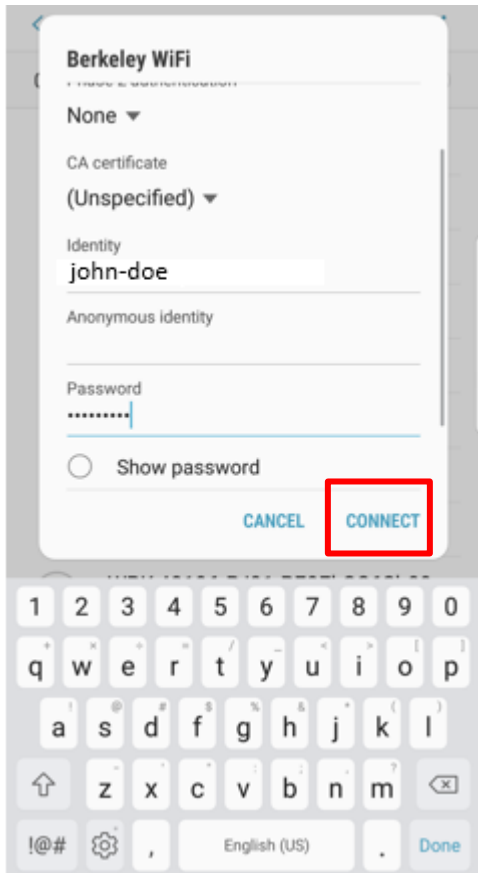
Berkeley WiFi

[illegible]

None

CA certificate

(Unspecified)

Identity

john-doe

Anonymous identity

Password

••••••••••

Show password

CANCEL CONNECT

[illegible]

1 2 3 4 5 6 7 8 9 0

q w e r t y u i o p

a s d f g h j k l

z x c v b n m

!#@ , English (US) . Done